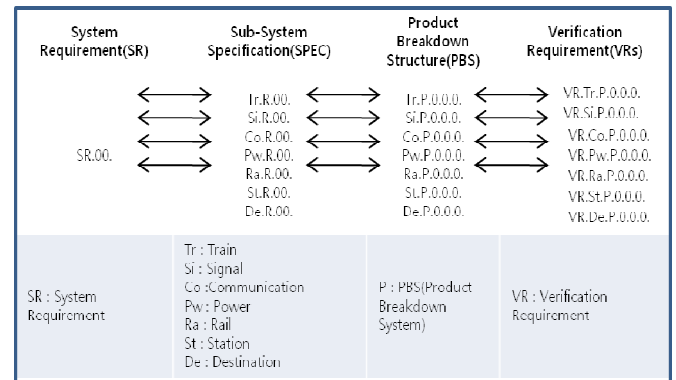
| System Requirement(SR) | Sub-System Specification(SPEC) | Product Breakdown Structure(PBS) | Verification Requirement(VRs) |
|---|---|---|---|
| SR.00. | Tr.R.00. Si.R.00. Co.R.00. Pw.R.00. Ra.R.00. St.R.00. De.R.00. | Tr.P.0.0.0. Si.P.0.0.0. Co.P.0.0.0. Pw.P.0.0.0. Ra.P.0.0.0. St.P.0.0.0. De.P.0.0.0. | VR.Tr.P.0.0.0. VR.Si.P.0.0.0. VR.Co.P.0.0.0. VR.Pw.P.0.0.0. VR.Ra.P.0.0.0. VR.St.P.0.0.0. VR.De.P.0.0.0. |
| SR : System Requirement | Tr : Train Si : Signal Co :Communication Pw : Power Ra : Rail St : Station De : Destination | P : PBS(Product Breakdown System) | VR : Verification Requirement |